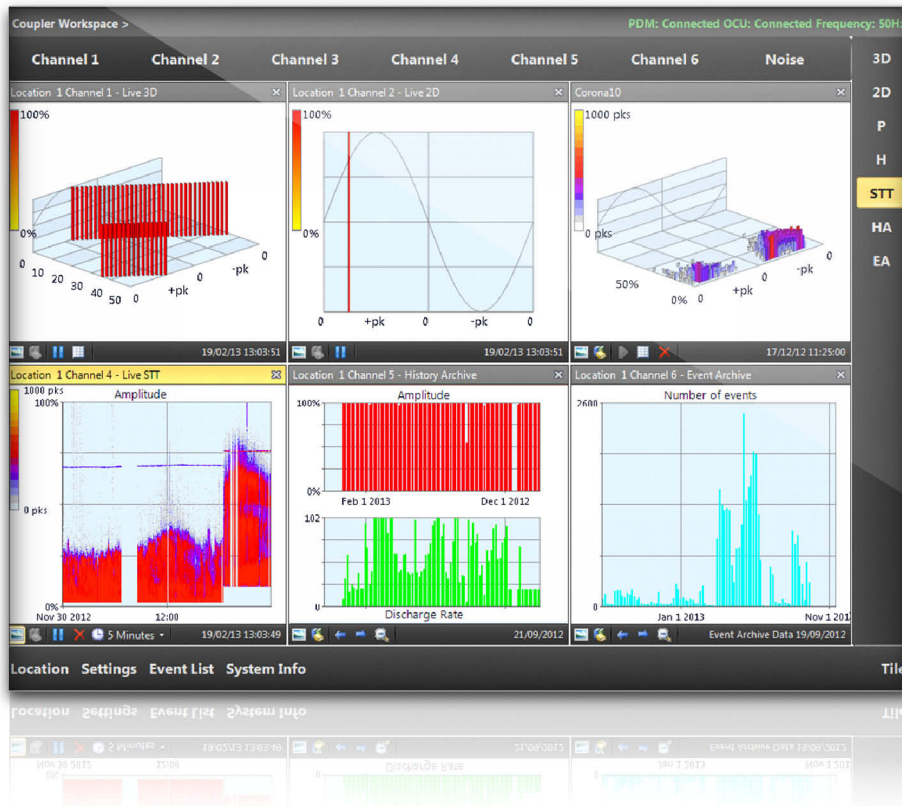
Coupler Workspace >

PDM: Connected OCU: Connected Frequency: 50H

Channel 1 Channel 2 Channel 3 Channel 4 Channel 5 Channel 6 Noise

3D
2D
P
H
STT
HA
EA

Location 1 Channel 1 - Live 3D ×
100%
0%
0 10 20 30 40 50 0 +pk 0 -pk 0
19/02/13 13:03:51

Location 1 Channel 2 - Live 2D ×
100%
0%
0 +pk 0 -pk 0
19/02/13 13:03:51

Corona10 ×
1000 pks
0 pks
50% 0% 0 +pk 0 -pk 0
17/12/12 11:25:00

Location 1 Channel 4 - Live STT
1000 pks
100%
Amplitude
0 pks
0%
Nov 30 2012 12:00
5 Minutes
19/02/13 13:03:49

Location 1 Channel 5 - History Archive ×
Amplitude
100%
0%
Feb 1 2013 Dec 1 2012
102
0
Discharge Rate
21/09/2012

Location 1 Channel 6 - Event Archive ×
Number of events
2600
0
Jan 1 2013 Nov 1 201
Event Archive Data 19/09/2012

Location Settings Event List System Info

Tile